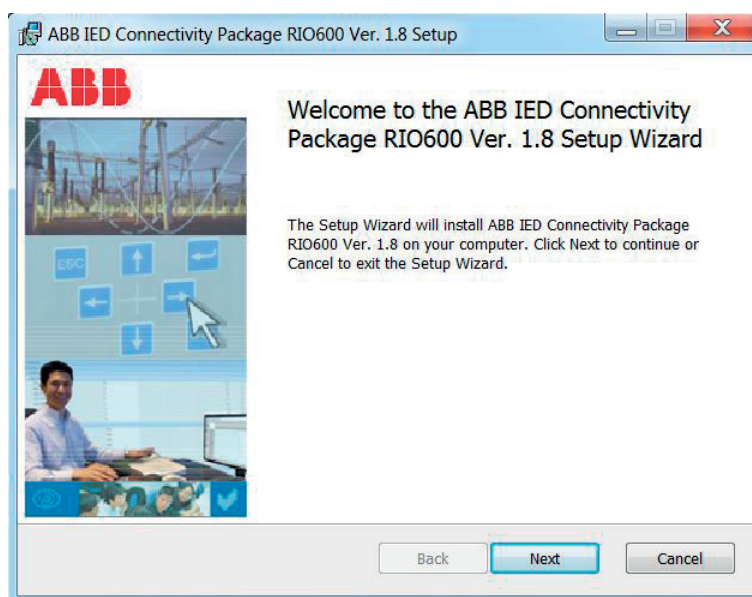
ABB IED Connectivity Package RIO600 Ver. 1.8 Setup

ABB

Welcome to the ABB IED Connectivity Package RIO600 Ver. 1.8 Setup Wizard

The Setup Wizard will install ABB IED Connectivity Package RIO600 Ver. 1.8 on your computer. Click Next to continue or Cancel to exit the Setup Wizard.

ESC

Back

Next

Cancel